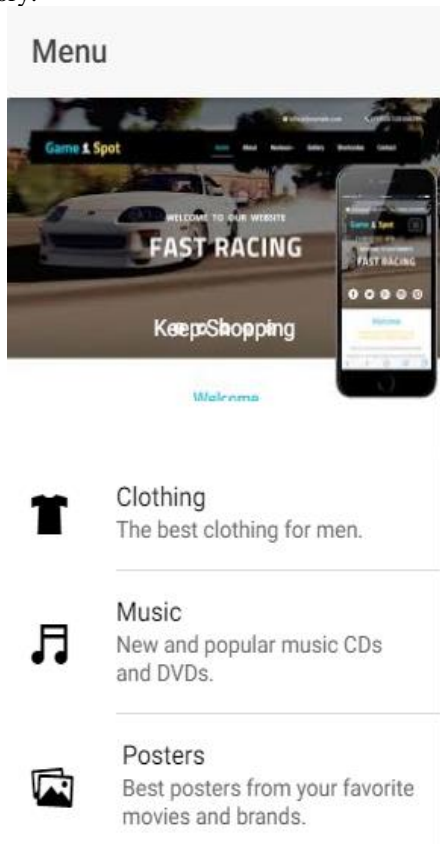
Menu

Game Spot

Home About Reviews Gallery Shortcodes Contact

WELCOME TO OUR WEBSITE

FAST RACING

Keep Shopping

Welcome

Game Spot

FAST RACING

Welcome

Clothing
The best clothing for men.

Music
New and popular music CDs and DVDs.

Posters
Best posters from your favorite movies and brands.